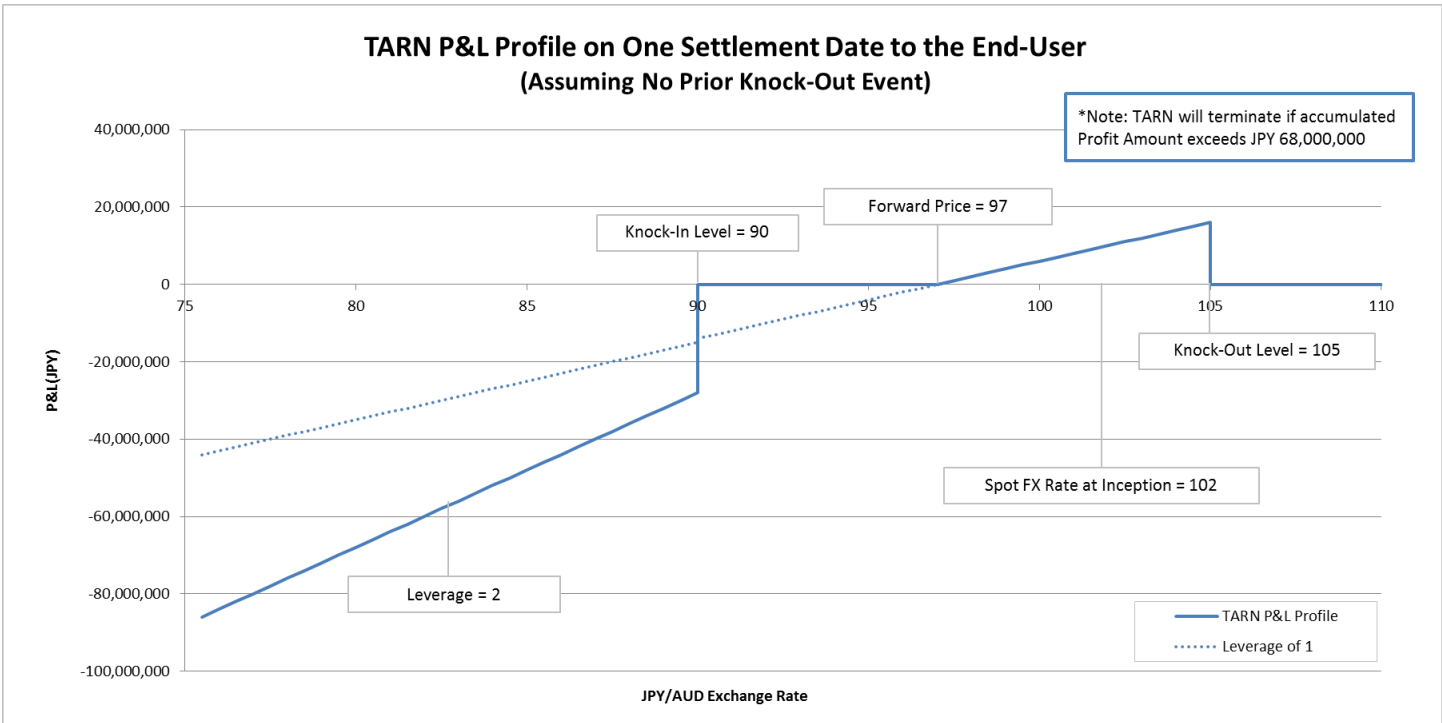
TARN P&L Profile on One Settlement Date to the End-User
(Assuming No Prior Knock-Out Event)

*Note: TARN will terminate if accumulated Profit Amount exceeds JPY 68,000,000

40,000,000
20,000,000
0
-20,000,000
-40,000,000
-60,000,000
-80,000,000
-100,000,000

P&L(JPY)

75 80 85 90 95 100 105 110

Forward Price = 97

Knock-In Level = 90

Knock-Out Level = 105

Spot FX Rate at Inception = 102

Leverage = 2

TARN P&L Profile
Leverage of 1

JPY/AUD Exchange Rate